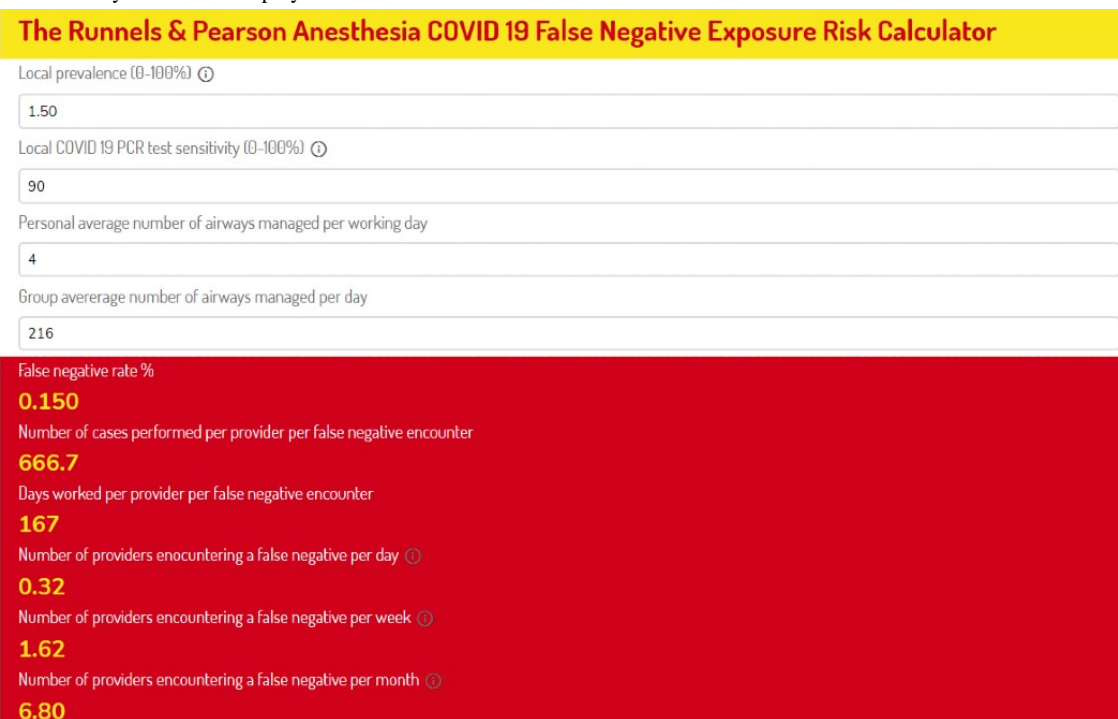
The Runnels & Pearson Anesthesia COVID 19 False Negative Exposure Risk Calculator

Local prevalence (0-100%) ⓘ

1.50

Local COVID 19 PCR test sensitivity (0-100%) ⓘ

90

Personal average number of airways managed per working day

4

Group avererage number of airways managed per day

216

False negative rate %

0.150

Number of cases performed per provider per false negative encounter

666.7

Days worked per provider per false negative encounter

167

Number of providers enocuntering a false negative per day ⓘ

0.32

Number of providers encountering a false negative per week ⓘ

1.62

Number of providers encountering a false negative per month ⓘ

6.80